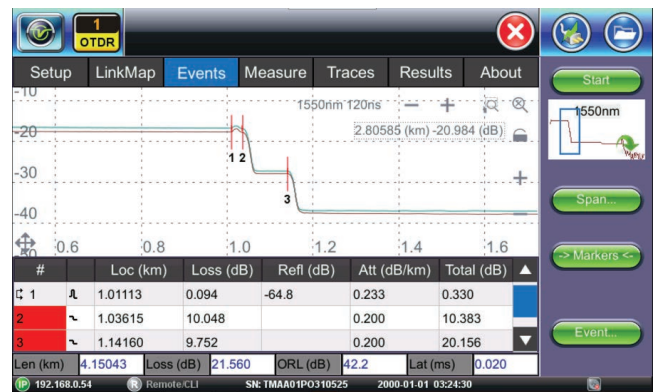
1
OTDR

Setup LinkMap Events Measure Traces Results About

Start

1550nm

-10
-20
-30
-40

1550nm 120ns

2.80585 (km) -20.984 (dB)

1 2

3

0.6 0.8 1.0 1.2 1.4 1.6

Span...

-> Markers <-

| # | | Loc (km) | Loss (dB) | Refl (dB) | Att (dB/km) | Total (dB) |
|---|---|---|---|---|---|---|
| 1 | | 1.01113 | 0.094 | -64.8 | 0.233 | 0.330 |
| 2 | | 1.03615 | 10.048 | | 0.200 | 10.383 |
| 3 | | 1.14160 | 9.752 | | 0.200 | 20.156 |

Event...

Len (km) 4.15043 Loss (dB) 21.560 ORL (dB) 42.2 Lat (ms) 0.020

192.168.0.54 Remote/CLI SN: TMAA01PO310525 2000-01-01 03:24:30